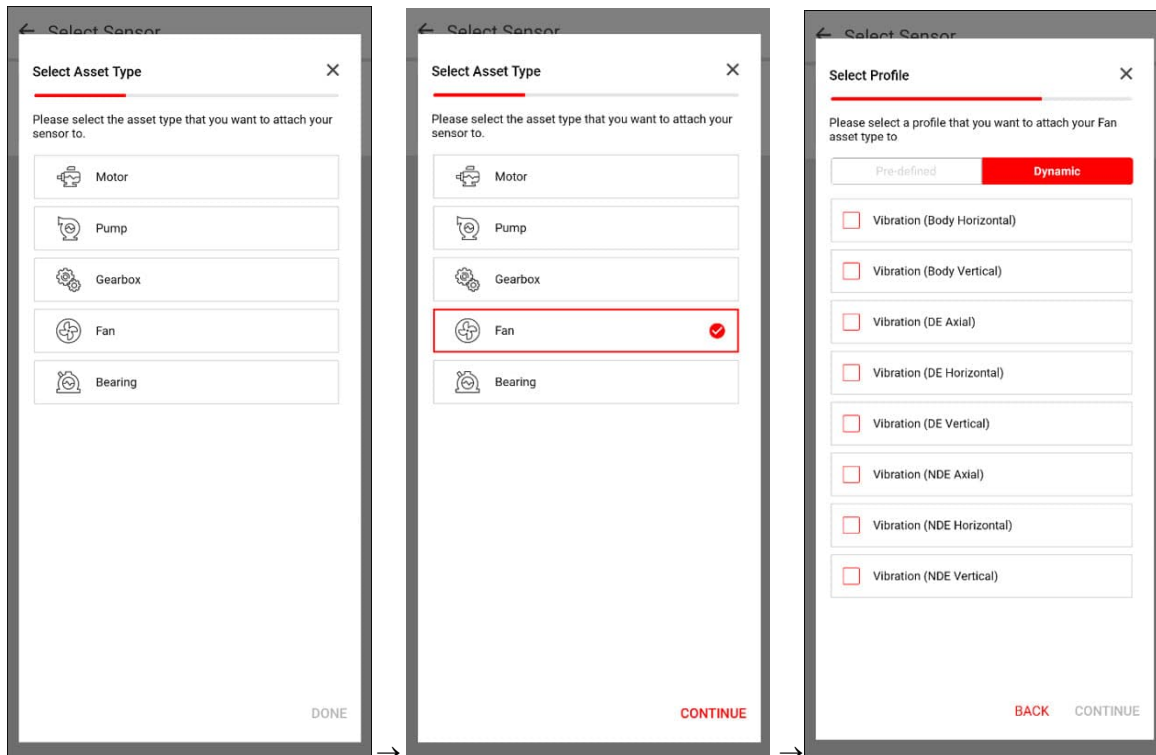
← Select Sensor

Select Asset Type ×

Please select the asset type that you want to attach your sensor to.

Motor

Pump

Gearbox

Fan

Bearing

DONE

→

← Select Sensor

Select Asset Type ×

Please select the asset type that you want to attach your sensor to.

Motor

Pump

Gearbox

Fan

Bearing

CONTINUE

→

← Select Sensor

Select Profile ×

Please select a profile that you want to attach your Fan asset type to

Pre-defined | Dynamic

Vibration (Body Horizontal)

Vibration (Body Vertical)

Vibration (DE Axial)

Vibration (DE Horizontal)

Vibration (DE Vertical)

Vibration (NDE Axial)

Vibration (NDE Horizontal)

Vibration (NDE Vertical)

BACK CONTINUE